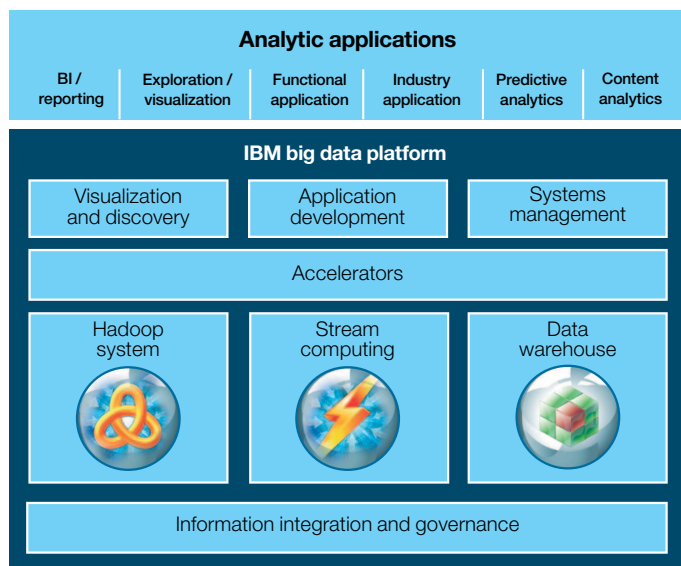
Analytic applications

BI / reporting

Exploration / visualization

Functional application

Industry application

Predictive analytics

Content analytics

IBM big data platform

Visualization and discovery

Application development

Systems management

Accelerators

Hadoop system

Stream computing

Data warehouse

Information integration and governance